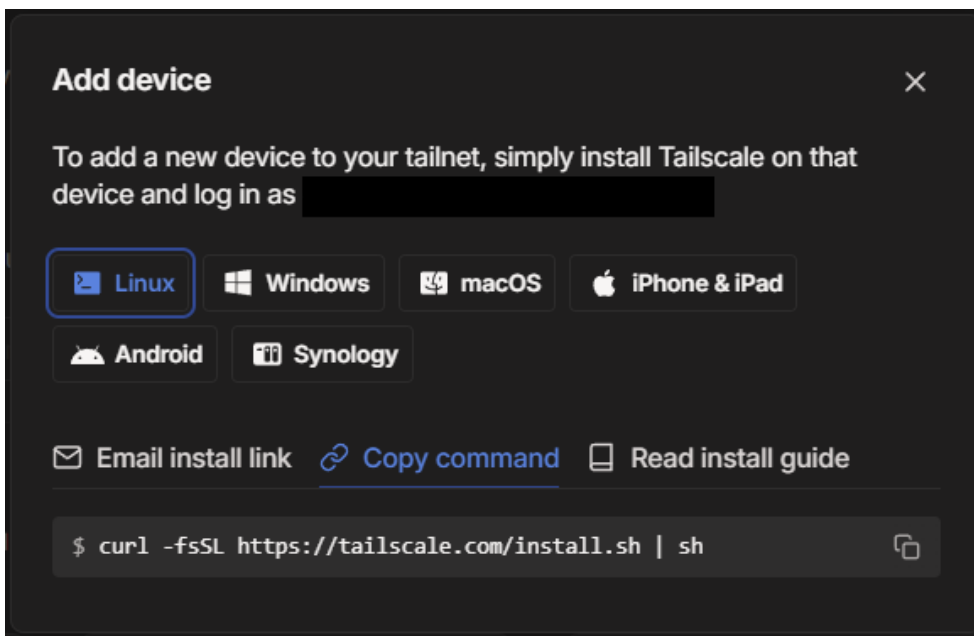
Add device

×

To add a new device to your tailnet, simply install Tailscale on that device and log in as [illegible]

Linux Windows macOS iPhone & iPad

Android Synology

Email install link Copy command Read install guide

$ curl -fsSL https://tailscale.com/install.sh | sh